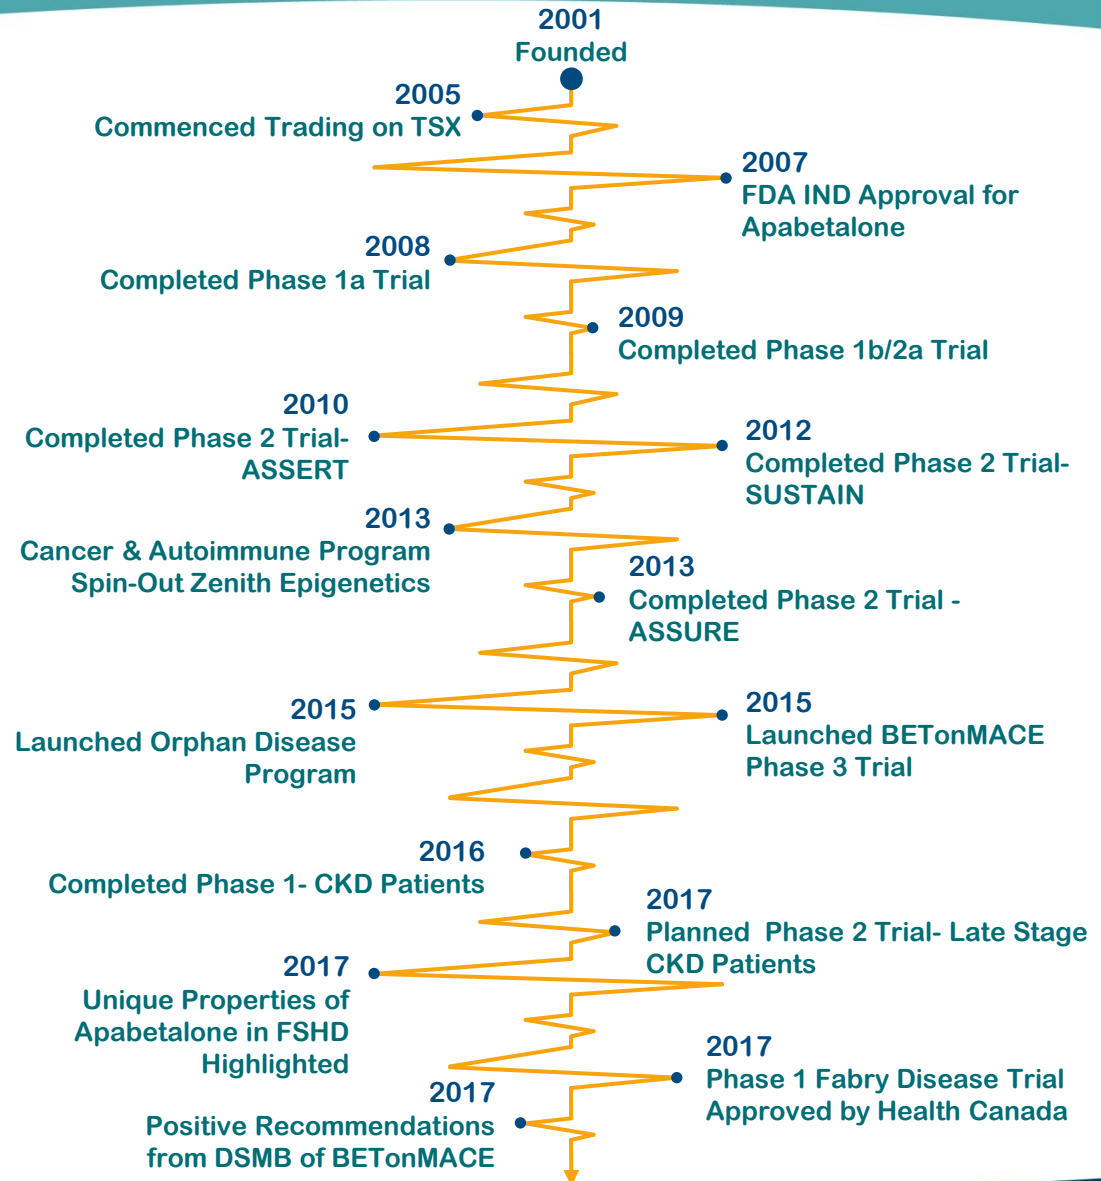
2001
Founded

2005
Commenced Trading on TSX

2007
FDA IND Approval for Apabetalone

2008
Completed Phase 1a Trial

2009
Completed Phase 1b/2a Trial

2010
Completed Phase 2 Trial- ASSERT

2012
Completed Phase 2 Trial- SUSTAIN

2013
Cancer & Autoimmune Program Spin-Out Zenith Epigenetics

2013
Completed Phase 2 Trial - ASSURE

2015
Launched Orphan Disease Program

2015
Launched BETonMACE Phase 3 Trial

2016
Completed Phase 1- CKD Patients

2017
Planned Phase 2 Trial- Late Stage CKD Patients

2017
Unique Properties of Apabetalone in FSHD Highlighted

2017
Phase 1 Fabry Disease Trial Approved by Health Canada

2017
Positive Recommendations from DSMB of BETonMACE